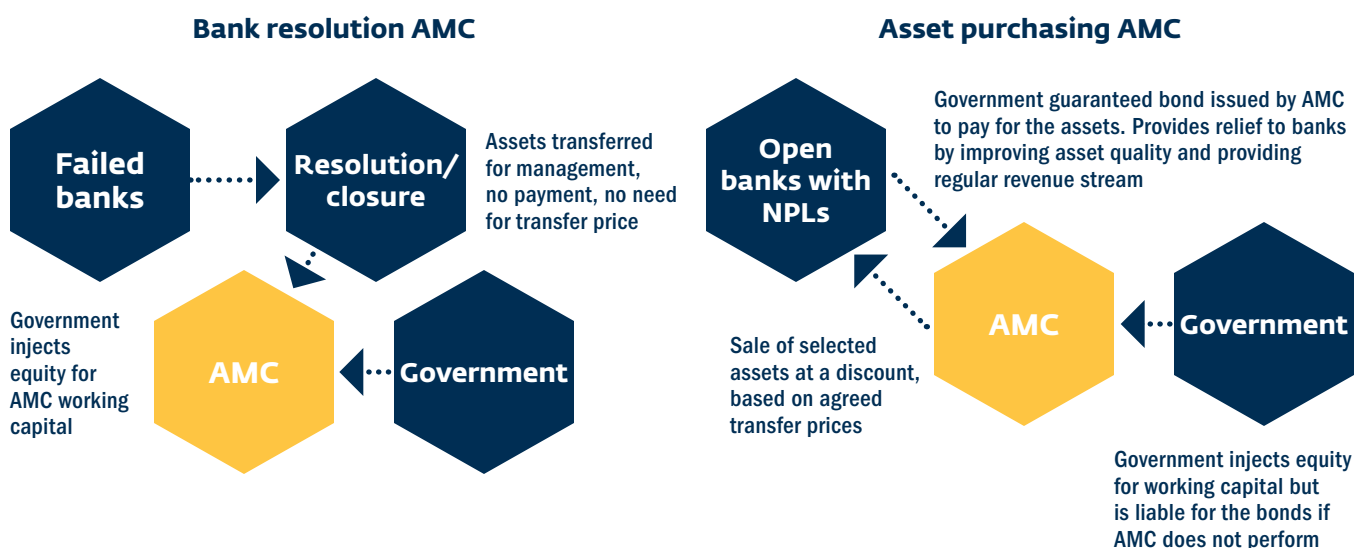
Bank resolution AMC

Failed banks

Resolution/ closure

Assets transferred for management, no payment, no need for transfer price

Government injects equity for AMC working capital

AMC

Government

Asset purchasing AMC

Government guaranteed bond issued by AMC to pay for the assets. Provides relief to banks by improving asset quality and providing regular revenue stream

Open banks with NPLs

Sale of selected assets at a discount, based on agreed transfer prices

AMC

Government

Government injects equity for working capital but is liable for the bonds if AMC does not perform